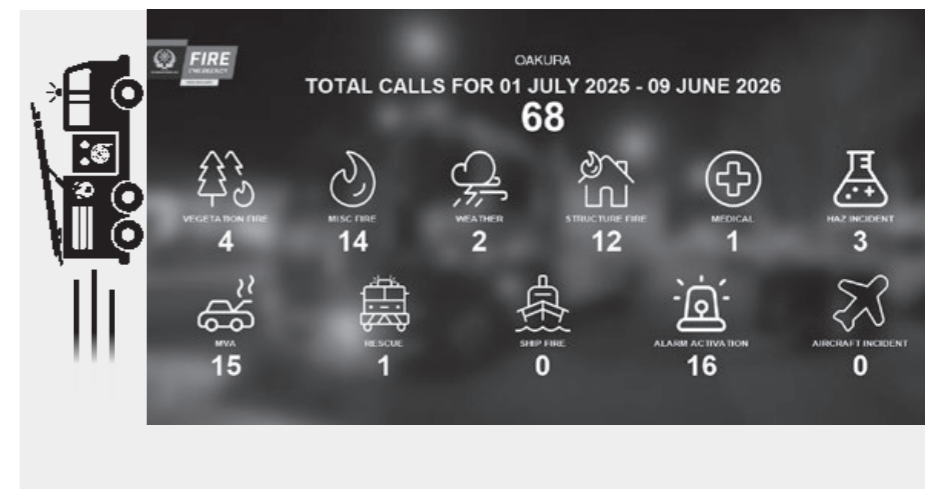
FIRE
EMERGENCY
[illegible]

OAKURA

TOTAL CALLS FOR 01 JULY 2025 - 09 JUNE 2026

68

VEGETATION FIRE
4

MISC FIRE
14

WEATHER
2

STRUCTURE FIRE
12

MEDICAL
1

HAZ INCIDENT
3

MVA
15

RESCUE
1

SHIP FIRE
0

ALARM ACTIVATION
16

AIRCRAFT INCIDENT
0